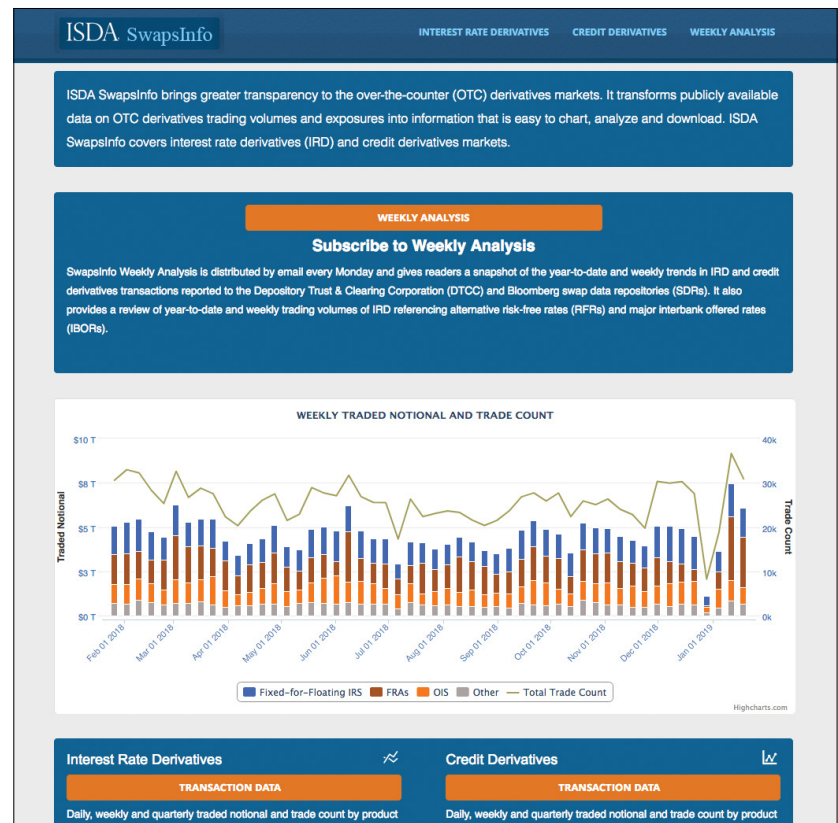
ISDA SwapsInfo

INTEREST RATE DERIVATIVES CREDIT DERIVATIVES WEEKLY ANALYSIS

ISDA SwapsInfo brings greater transparency to the over-the-counter (OTC) derivatives markets. It transforms publicly available data on OTC derivatives trading volumes and exposures into information that is easy to chart, analyze and download. ISDA SwapsInfo covers interest rate derivatives (IRD) and credit derivatives markets.

WEEKLY ANALYSIS

Subscribe to Weekly Analysis

SwapsInfo Weekly Analysis is distributed by email every Monday and gives readers a snapshot of the year-to-date and weekly trends in IRD and credit derivatives transactions reported to the Depository Trust & Clearing Corporation (DTCC) and Bloomberg swap data repositories (SDRs). It also provides a review of year-to-date and weekly trading volumes of IRD referencing alternative risk-free rates (RFRs) and major interbank offered rates (IBORs).

WEEKLY TRADED NOTIONAL AND TRADE COUNT

$10 T
$8 T
$5 T
$3 T
$0 T

Traded Notional

40k
30k
20k
10k
0k

Trade Count

Feb 01 2018
Mar 01 2018
Apr 01 2018
May 01 2018
Jun 01 2018
Jul 01 2018
Aug 01 2018
Sep 01 2018
Oct 01 2018
Nov 01 2018
Dec 01 2018
Jan 01 2019

Fixed-for-Floating IRS FRAs OIS Other Total Trade Count

Highcharts.com

Interest Rate Derivatives

TRANSACTION DATA

Daily, weekly and quarterly traded notional and trade count by product

Credit Derivatives

TRANSACTION DATA

Daily, weekly and quarterly traded notional and trade count by product